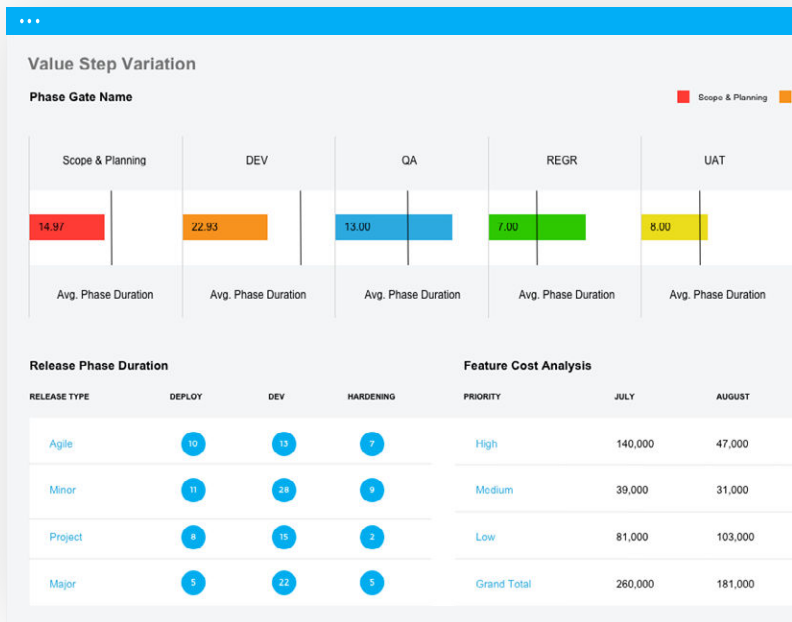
Value Step Variation

Phase Gate Name

Scope & Planning

| Scope & Planning | DEV | QA | REGR | UAT |
|---|---|---|---|---|
| 14.97 | 22.93 | 13.00 | 7.00 | 8.00 |
| Avg. Phase Duration | Avg. Phase Duration | Avg. Phase Duration | Avg. Phase Duration | Avg. Phase Duration |

Release Phase Duration

| RELEASE TYPE | DEPLOY | DEV | HARDENING |
|---|---|---|---|
| Agile | 10 | 13 | 7 |
| Minor | 11 | 28 | 9 |
| Project | 8 | 15 | 2 |
| Major | 5 | 22 | 5 |

Feature Cost Analysis

| PRIORITY | JULY | AUGUST |
|---|---|---|
| High | 140,000 | 47,000 |
| Medium | 39,000 | 31,000 |
| Low | 81,000 | 103,000 |
| Grand Total | 260,000 | 181,000 |